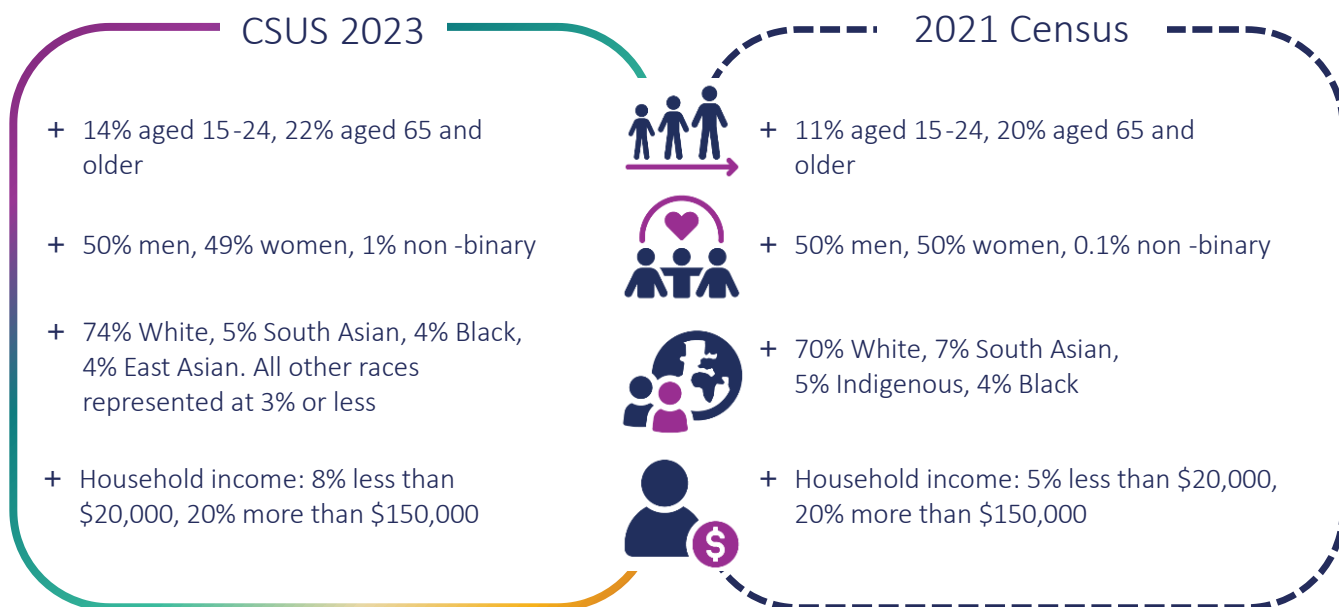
CSUS 2023

+ 14% aged 15-24, 22% aged 65 and older

+ 50% men, 49% women, 1% non-binary

+ 74% White, 5% South Asian, 4% Black, 4% East Asian. All other races represented at 3% or less

+ Household income: 8% less than $20,000, 20% more than $150,000

2021 Census

+ 11% aged 15-24, 20% aged 65 and older

+ 50% men, 50% women, 0.1% non-binary

+ 70% White, 7% South Asian, 5% Indigenous, 4% Black

+ Household income: 5% less than $20,000, 20% more than $150,000